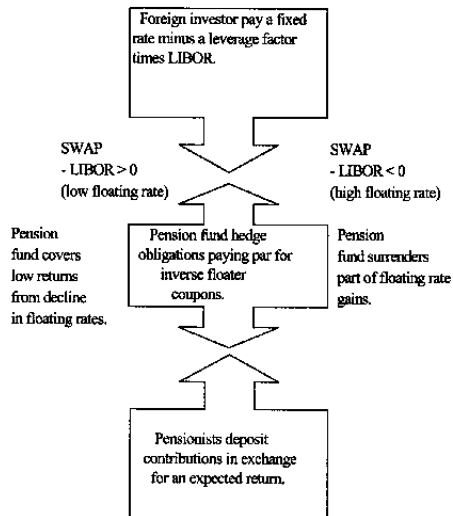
Foreign investor pay a fixed rate minus a leverage factor times LIBOR.

SWAP
- LIBOR > 0
(low floating rate)

SWAP
- LIBOR < 0
(high floating rate)

Pension fund covers low returns from decline in floating rates.

Pension fund hedge obligations paying par for inverse floater coupons.

Pension fund surrenders part of floating rate gains.

Pensionists deposit contributions in exchange for an expected return.